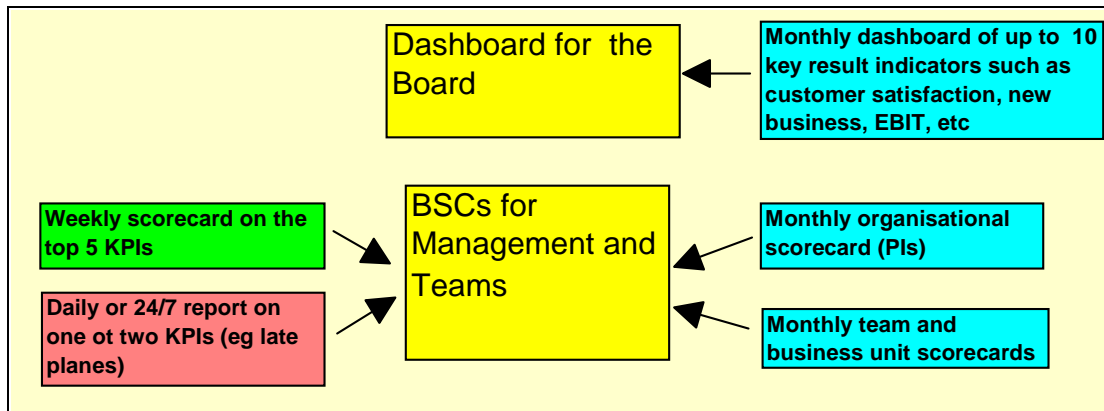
Dashboard for the Board

Monthly dashboard of up to 10 key result indicators such as customer satisfaction, new business, EBIT, etc

Weekly scorecard on the top 5 KPIs

BSCs for Management and Teams

Monthly organisational scorecard (PIs)

Daily or 24/7 report on one ot two KPIs (eg late planes)

Monthly team and business unit scorecards